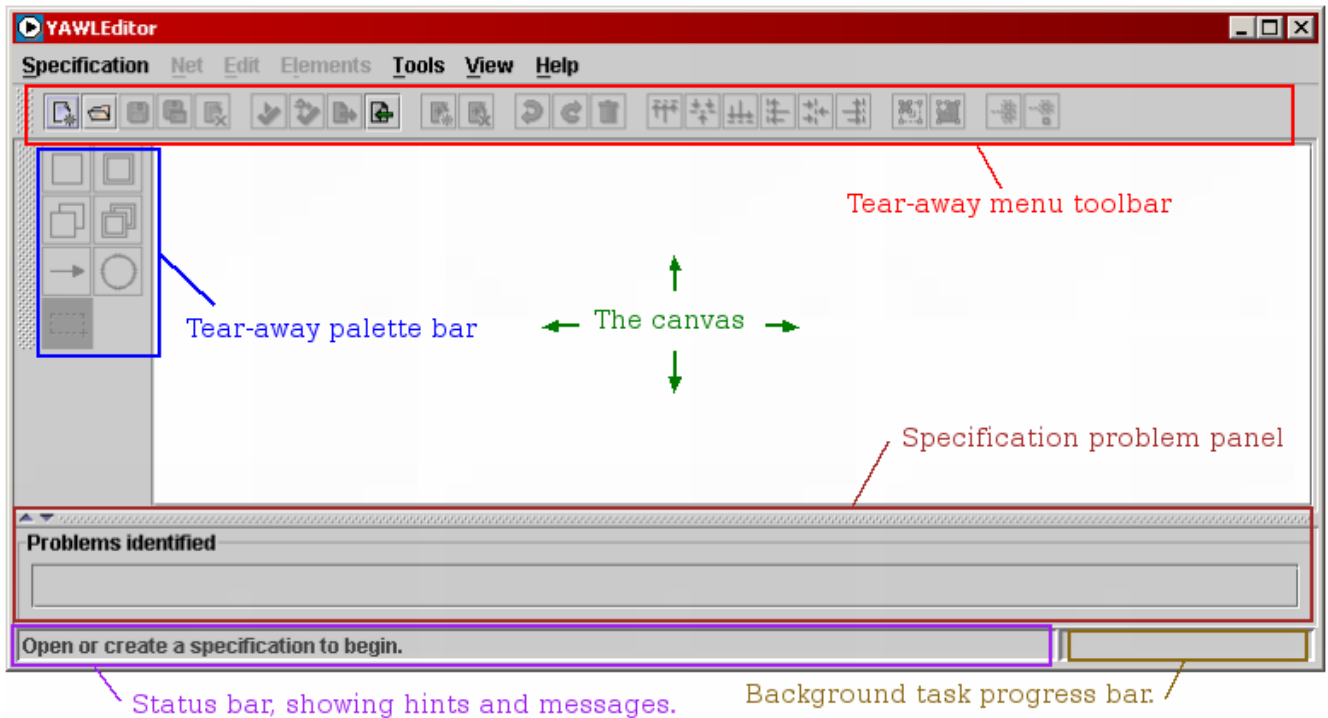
YAWLEditor

Specification Net Edit Elements Tools View Help

Tear-away menu toolbar

Tear-away palette bar

The canvas

Specification problem panel

Problems identified

Open or create a specification to begin.

Status bar, showing hints and messages.

Background task progress bar.